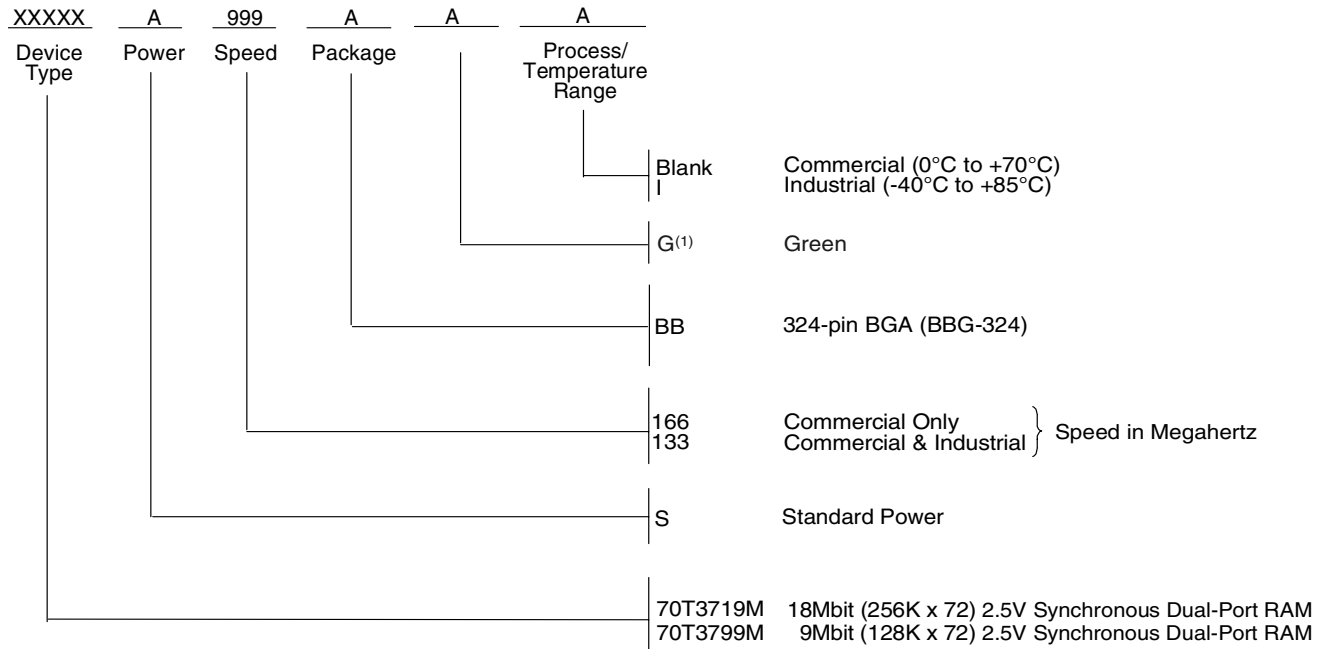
XXXXX A 999 A A A

Device Type Power Speed Package Process/ Temperature Range

Blank Commercial (0°C to +70°C)
I Industrial (-40°C to +85°C)

G$^{(1)}$ Green

BB 324-pin BGA (BBG-324)

166 Commercial Only
133 Commercial & Industrial
Speed in Megahertz

S Standard Power

70T3719M 18Mbit (256K x 72) 2.5V Synchronous Dual-Port RAM
70T3799M 9Mbit (128K x 72) 2.5V Synchronous Dual-Port RAM